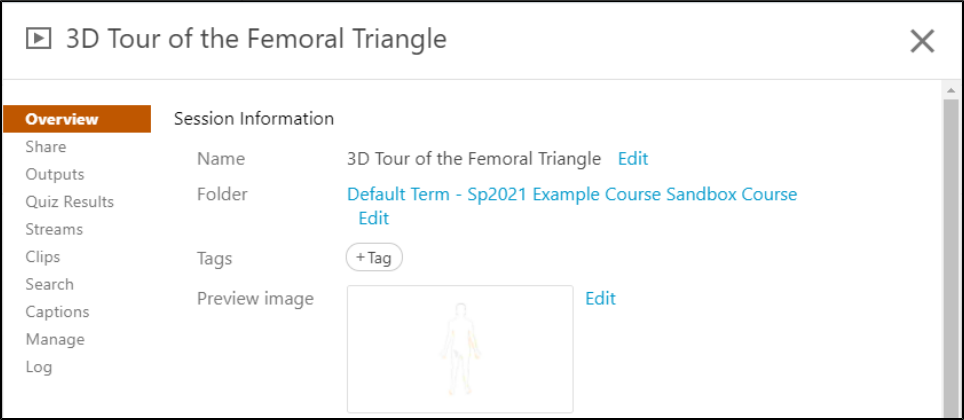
3D Tour of the Femoral Triangle

Overview
Share
Outputs
Quiz Results
Streams
Clips
Search
Captions
Manage
Log

Session Information

Name 3D Tour of the Femoral Triangle Edit

Folder Default Term - Sp2021 Example Course Sandbox Course Edit

Tags + Tag

Preview image Edit